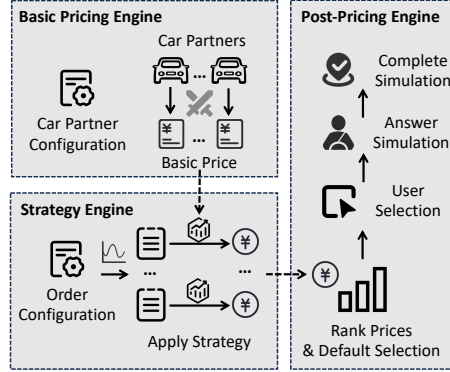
Basic Pricing Engine

Car Partners

Car Partner Configuration

¥ ... ¥

Basic Price

Strategy Engine

Order Configuration

...

...

¥

¥

Apply Strategy

Post-Pricing Engine

Complete Simulation

Answer Simulation

User Selection

¥

Rank Prices & Default Selection